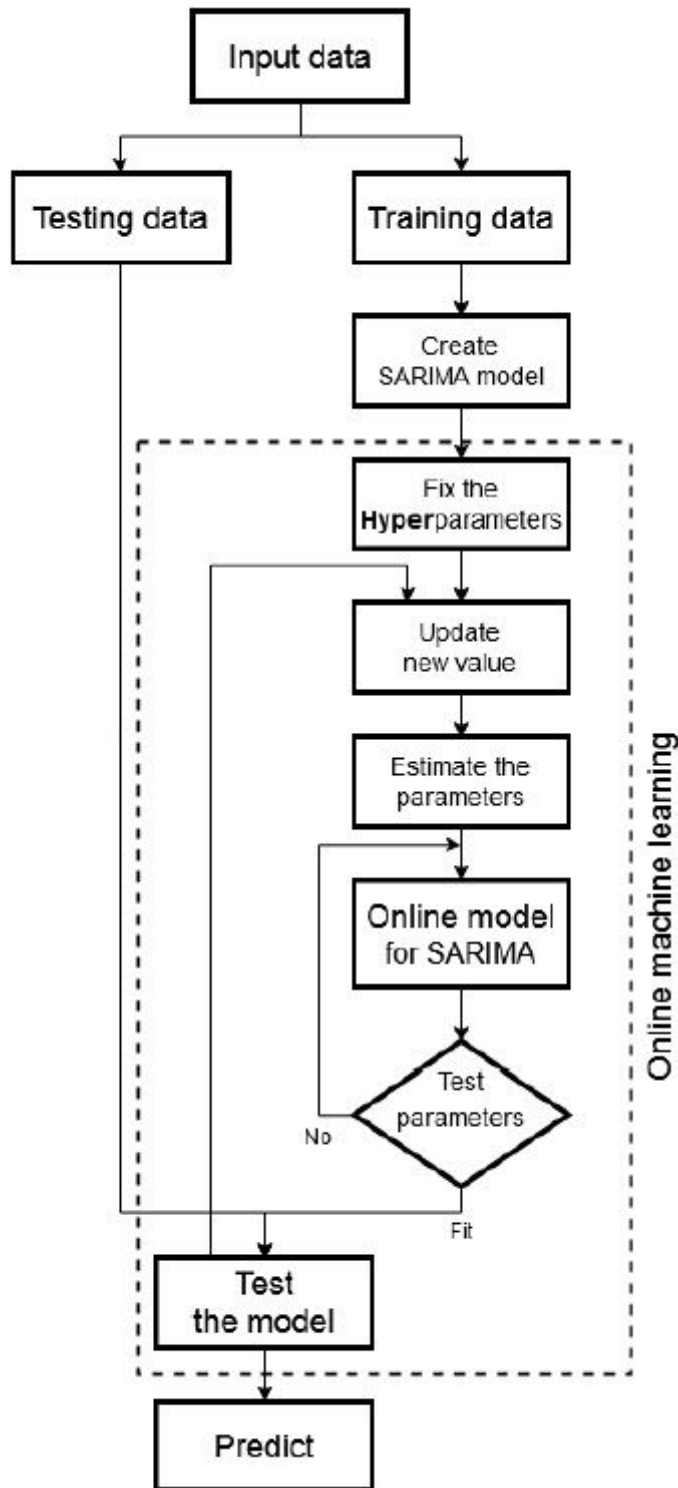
Input data

Testing data

Training data

Create SARIMA model

Fix the Hyperparameters

Update new value

Estimate the parameters

Online model for SARIMA

Test parameters

No

Fit

Test the model

Predict

Online machine learning